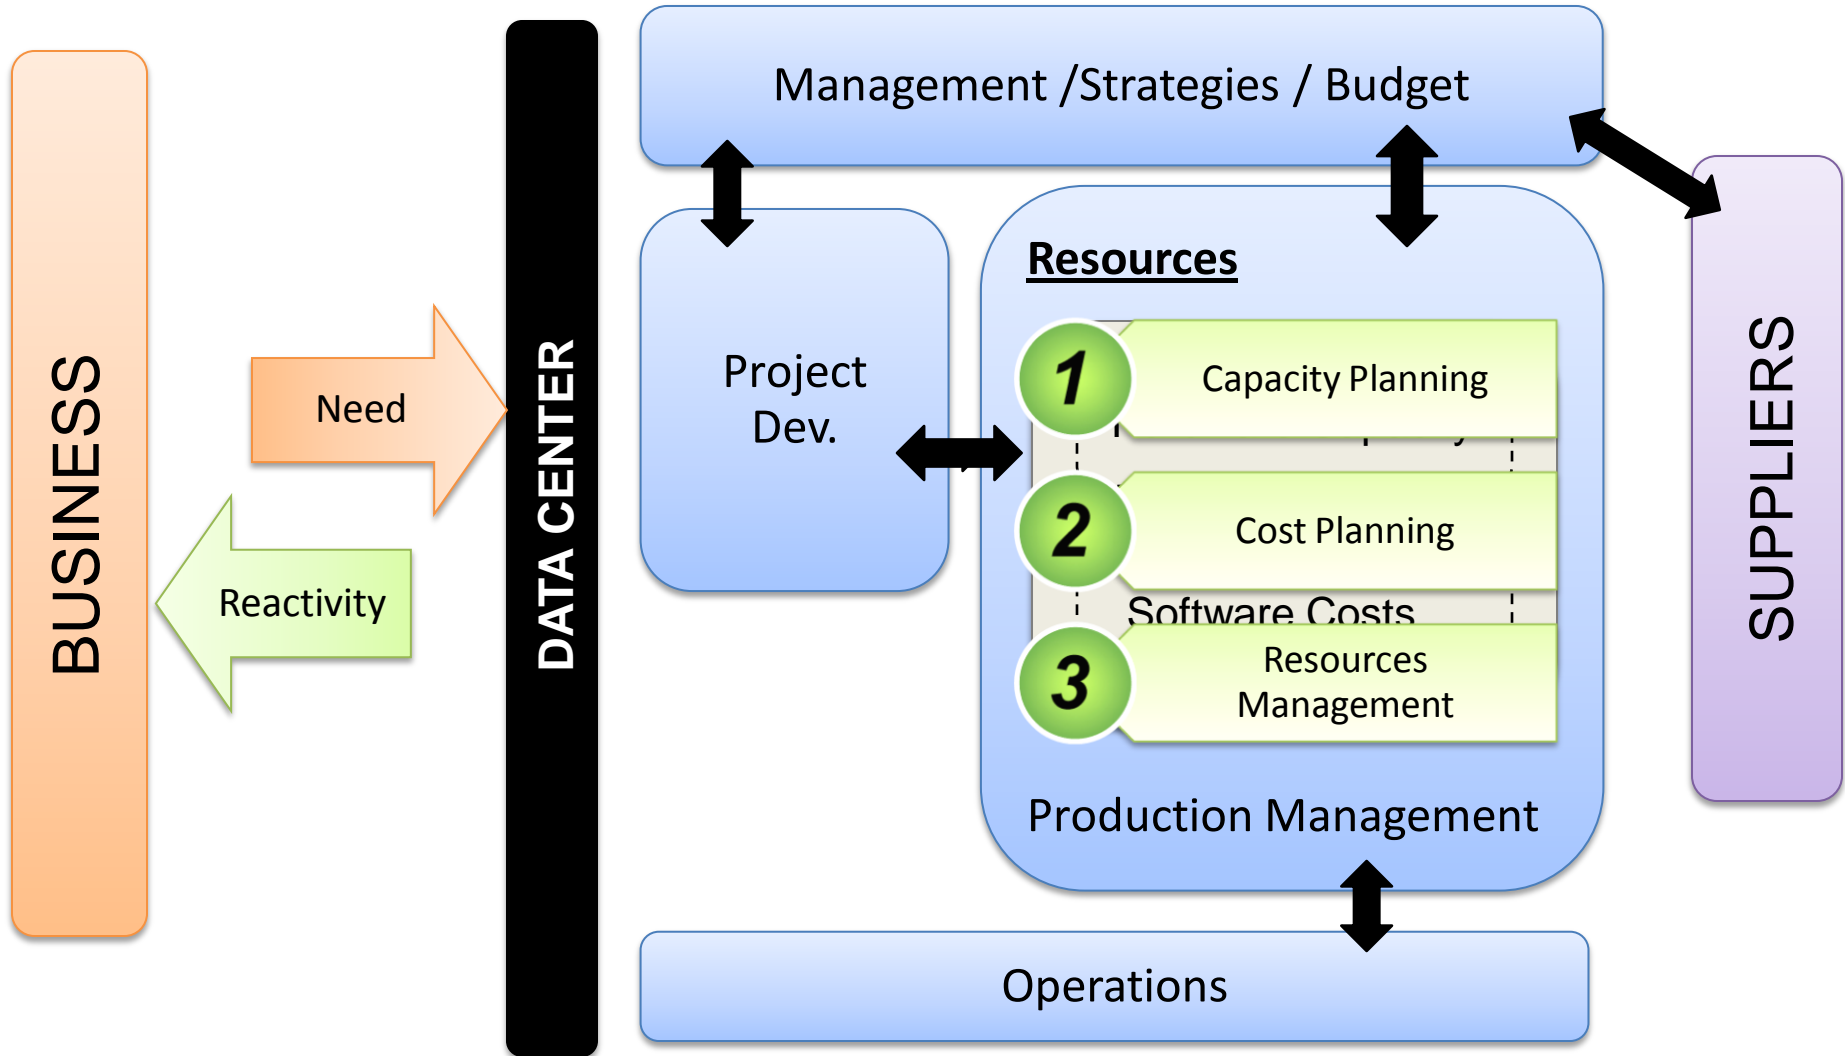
BUSINESS

Need

Reactivity

DATA CENTER

Management /Strategies / Budget

Project Dev.

Resources

1 Capacity Planning

2 Cost Planning

Software Costs

3 Resources Management

Production Management

Operations

SUPPLIERS